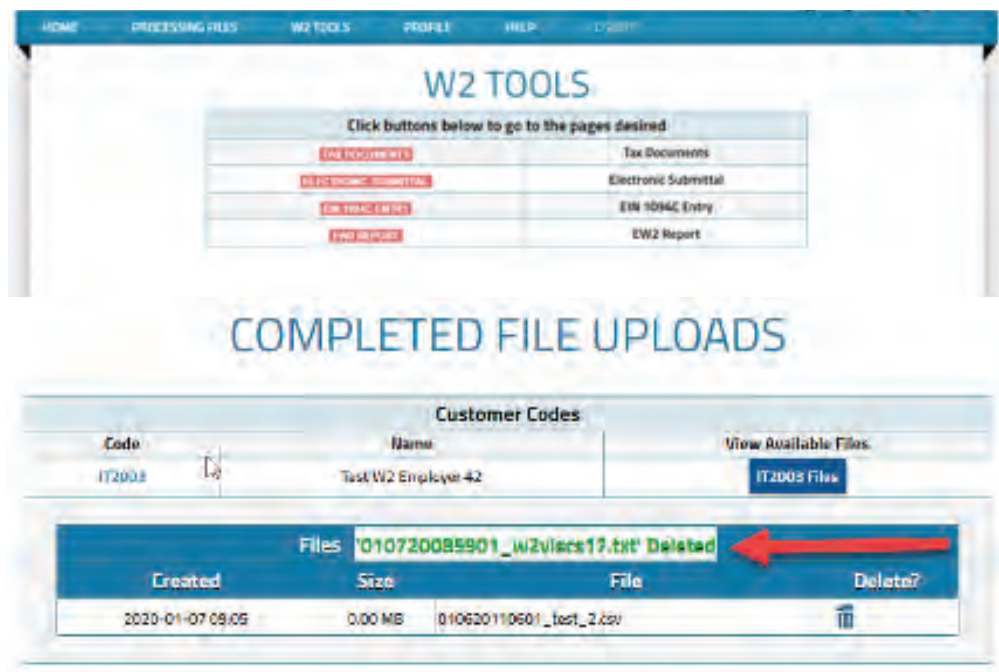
HOME PROCESSING FILES W2 TOOLS PROFILE HELP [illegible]

W2 TOOLS

| Click buttons below to go to the pages desired | |
|---|---|
| TAX DOCUMENTS | Tax Documents |
| ELECTRONIC SUBMITTAL | Electronic Submittal |
| EIN 1094C ENTRY | EIN 1094C Entry |
| EW2 REPORT | EW2 Report |

COMPLETED FILE UPLOADS

| Customer Codes | | |
|---|---|---|
| Code | Name | View Available Files |
| IT2003 | Test W2 Employer 42 | IT2003 Files |

Files '010720085901_w2vlars17.txt' Deleted

| Created | Size | File | Delete? |
|---|---|---|---|
| 2020-01-07 09:05 | 0.00 MB | 010620110601_test_2.csv | |